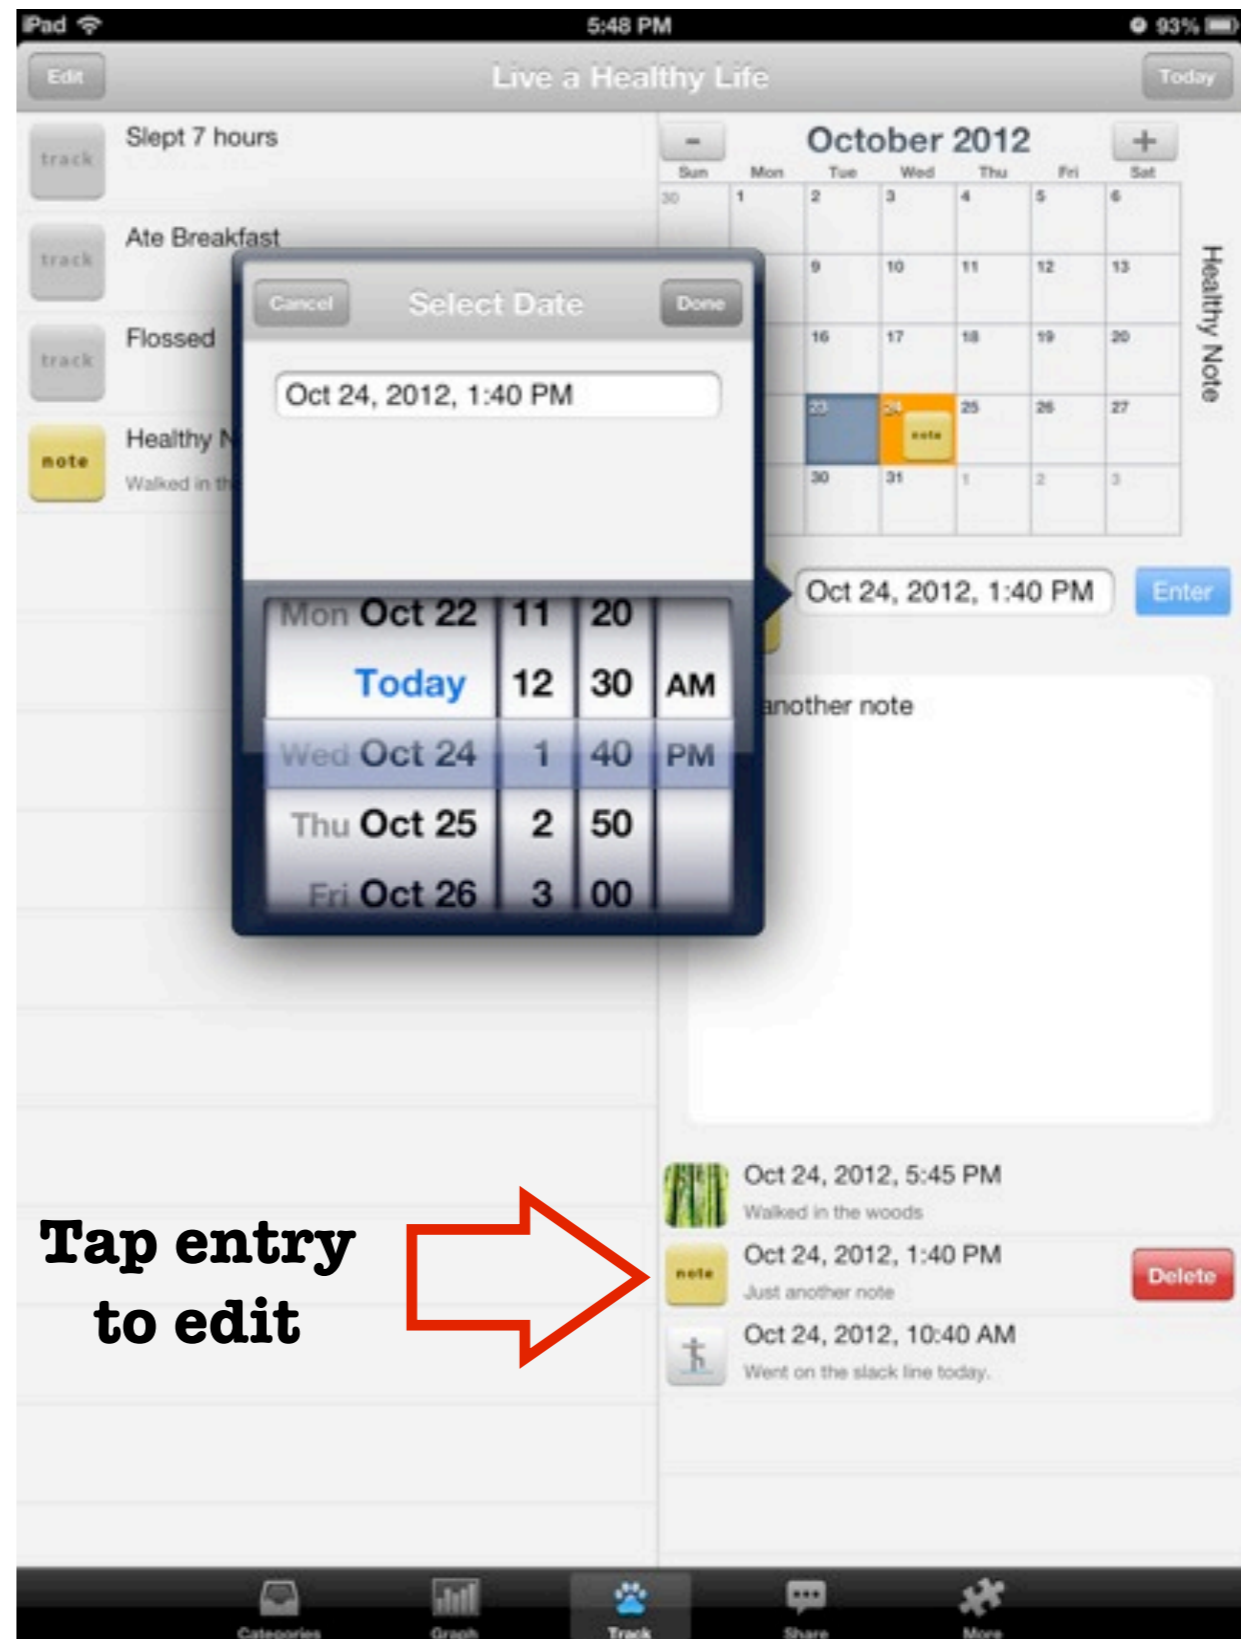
iPad 5:48 PM 93%

Edit Live a Healthy Life Today

track Slept 7 hours

track Ate Breakfast

track Flossed

note Healthy N

Walked in th

Cancel Select Date Done

Oct 24, 2012, 1:40 PM

| Mon Oct 22 | 11 | 20 | |
|---|---|---|---|
| Today | 12 | 30 | AM |
| Wed Oct 24 | 1 | 40 | PM |
| Thu Oct 25 | 2 | 50 | |
| Fri Oct 26 | 3 | 00 | |

- October 2012 +

| Sun | Mon | Tue | Wed | Thu | Fri | Sat |
|---|---|---|---|---|---|---|
| 30 | 1 | 2 | 3 | 4 | 5 | 6 |
| | | 9 | 10 | 11 | 12 | 13 |
| | | 16 | 17 | 18 | 19 | 20 |
| | | 23 | 24 note | 25 | 26 | 27 |
| | | 30 | 31 | 1 | 2 | 3 |

Healthy Note

Oct 24, 2012, 1:40 PM Enter

another note

Oct 24, 2012, 5:45 PM
Walked in the woods

note Oct 24, 2012, 1:40 PM
Just another note Delete

Oct 24, 2012, 10:40 AM
Went on the slack line today.

Tap entry to edit

Categories Graph Track Share More